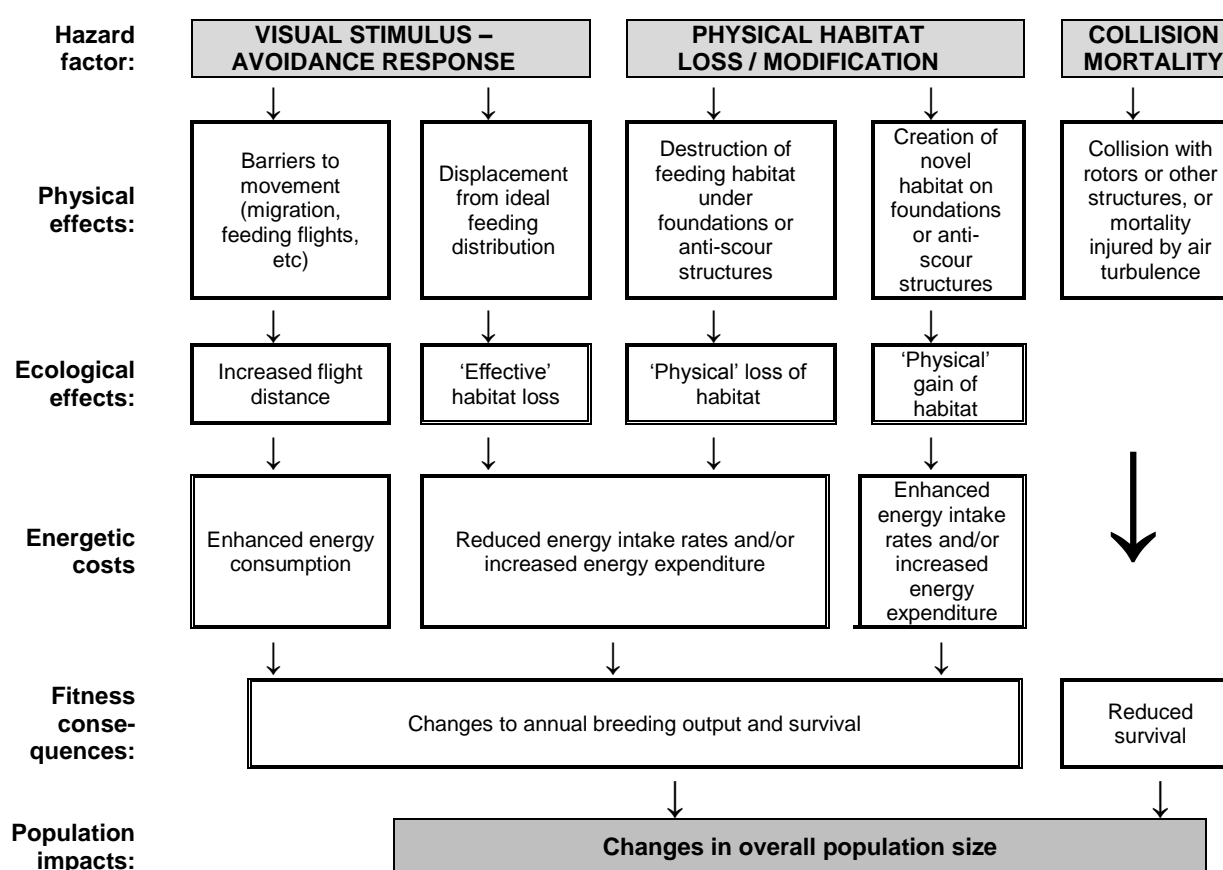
Hazard factor:

VISUAL STIMULUS – AVOIDANCE RESPONSE

PHYSICAL HABITAT LOSS / MODIFICATION

COLLISION MORTALITY

Physical effects:

Barriers to movement (migration, feeding flights, etc)

Displacement from ideal feeding distribution

Destruction of feeding habitat under foundations or anti-scour structures

Creation of novel habitat on foundations or anti-scour structures

Collision with rotors or other structures, or mortality injured by air turbulence

Ecological effects:

Increased flight distance

'Effective' habitat loss

'Physical' loss of habitat

'Physical' gain of habitat

Energetic costs

Enhanced energy consumption

Reduced energy intake rates and/or increased energy expenditure

Enhanced energy intake rates and/or increased energy expenditure

Fitness consequences:

Changes to annual breeding output and survival

Reduced survival

Population impacts:

Changes in overall population size